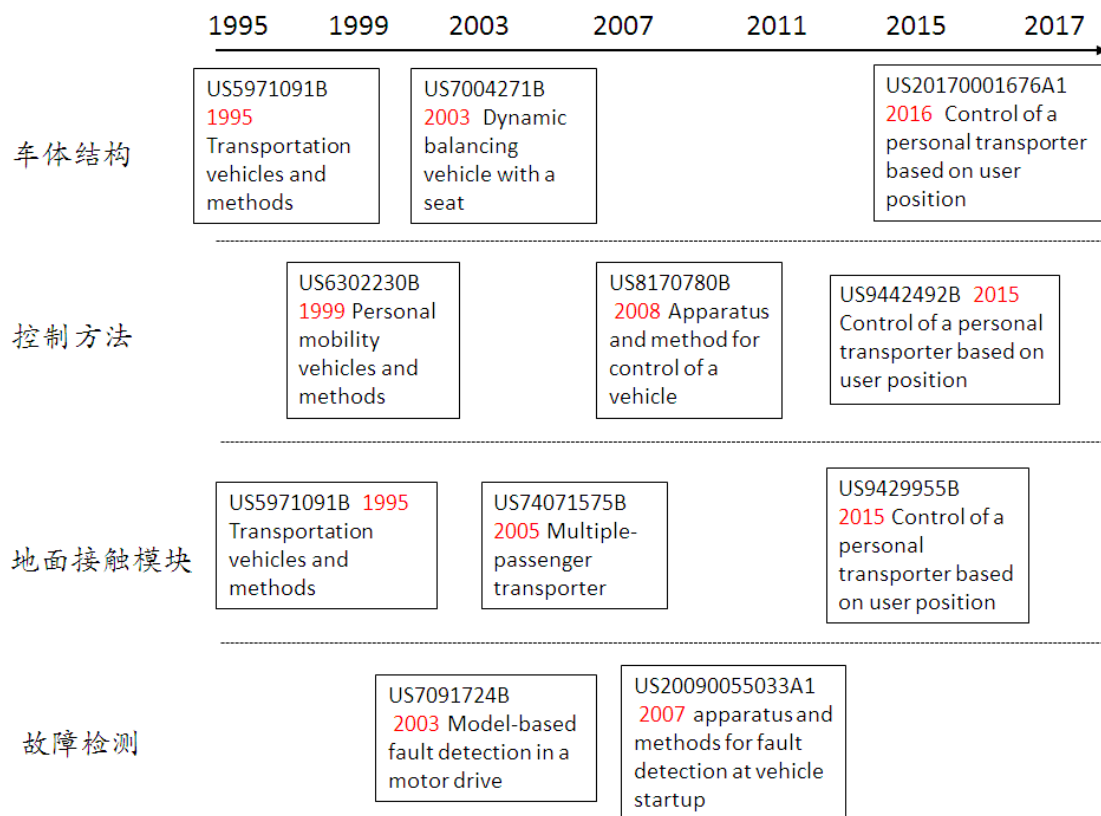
1995 1999 2003 2007 2011 2015 2017

车体结构

US5971091B
1995
Transportation vehicles and methods

US7004271B
2003 Dynamic balancing vehicle with a seat

US20170001676A1
2016 Control of a personal transporter based on user position

控制方法

US6302230B
1999 Personal mobility vehicles and methods

US8170780B
2008 Apparatus and method for control of a vehicle

US9442492B 2015
Control of a personal transporter based on user position

地面接触模块

US5971091B 1995
Transportation vehicles and methods

US74071575B
2005 Multiple-passenger transporter

US9429955B
2015 Control of a personal transporter based on user position

故障检测

US7091724B
2003 Model-based fault detection in a motor drive

US20090055033A1
2007 apparatus and methods for fault detection at vehicle startup